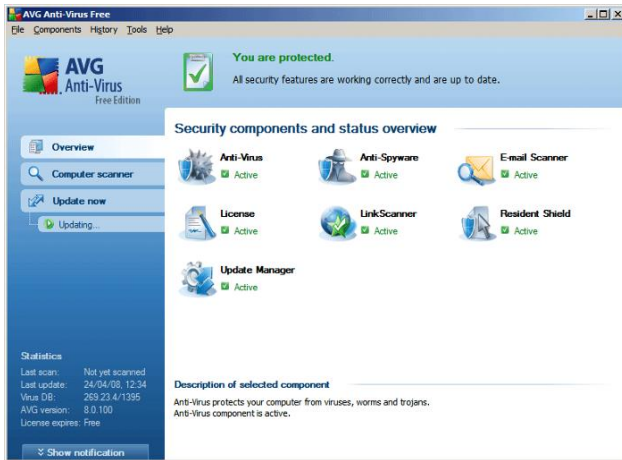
AVG Anti-Virus Free
File Components History Tools Help

AVG Anti-Virus Free Edition

You are protected.
All security features are working correctly and are up to date.

Overview
Computer scanner
Update now
Updating...

Security components and status overview

Anti-Virus
Active

Anti-Spyware
Active

E-mail Scanner
Active

License
Active

LinkScanner
Active

Resident Shield
Active

Update Manager
Active

Statistics
Last scan: Not yet scanned
Last update: 24/04/08, 12:34
Virus DB: 269.23.4/1395
AVG version: 8.0.100
License expires: Free

Show notification

Description of selected component
Anti-Virus protects your computer from viruses, worms and trojans.
Anti-Virus component is active.